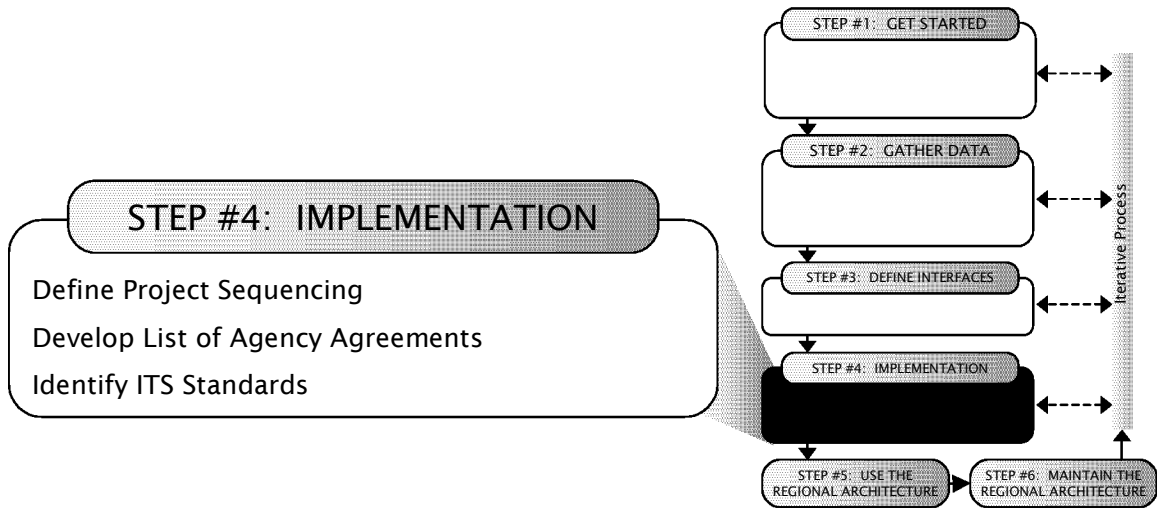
STEP #4: IMPLEMENTATION

Define Project Sequencing

Develop List of Agency Agreements

Identify ITS Standards

STEP #1: GET STARTED

STEP #2: GATHER DATA

STEP #3: DEFINE INTERFACES

STEP #4: IMPLEMENTATION

STEP #5: USE THE REGIONAL ARCHITECTURE

STEP #6: MAINTAIN THE REGIONAL ARCHITECTURE

Iterative Process